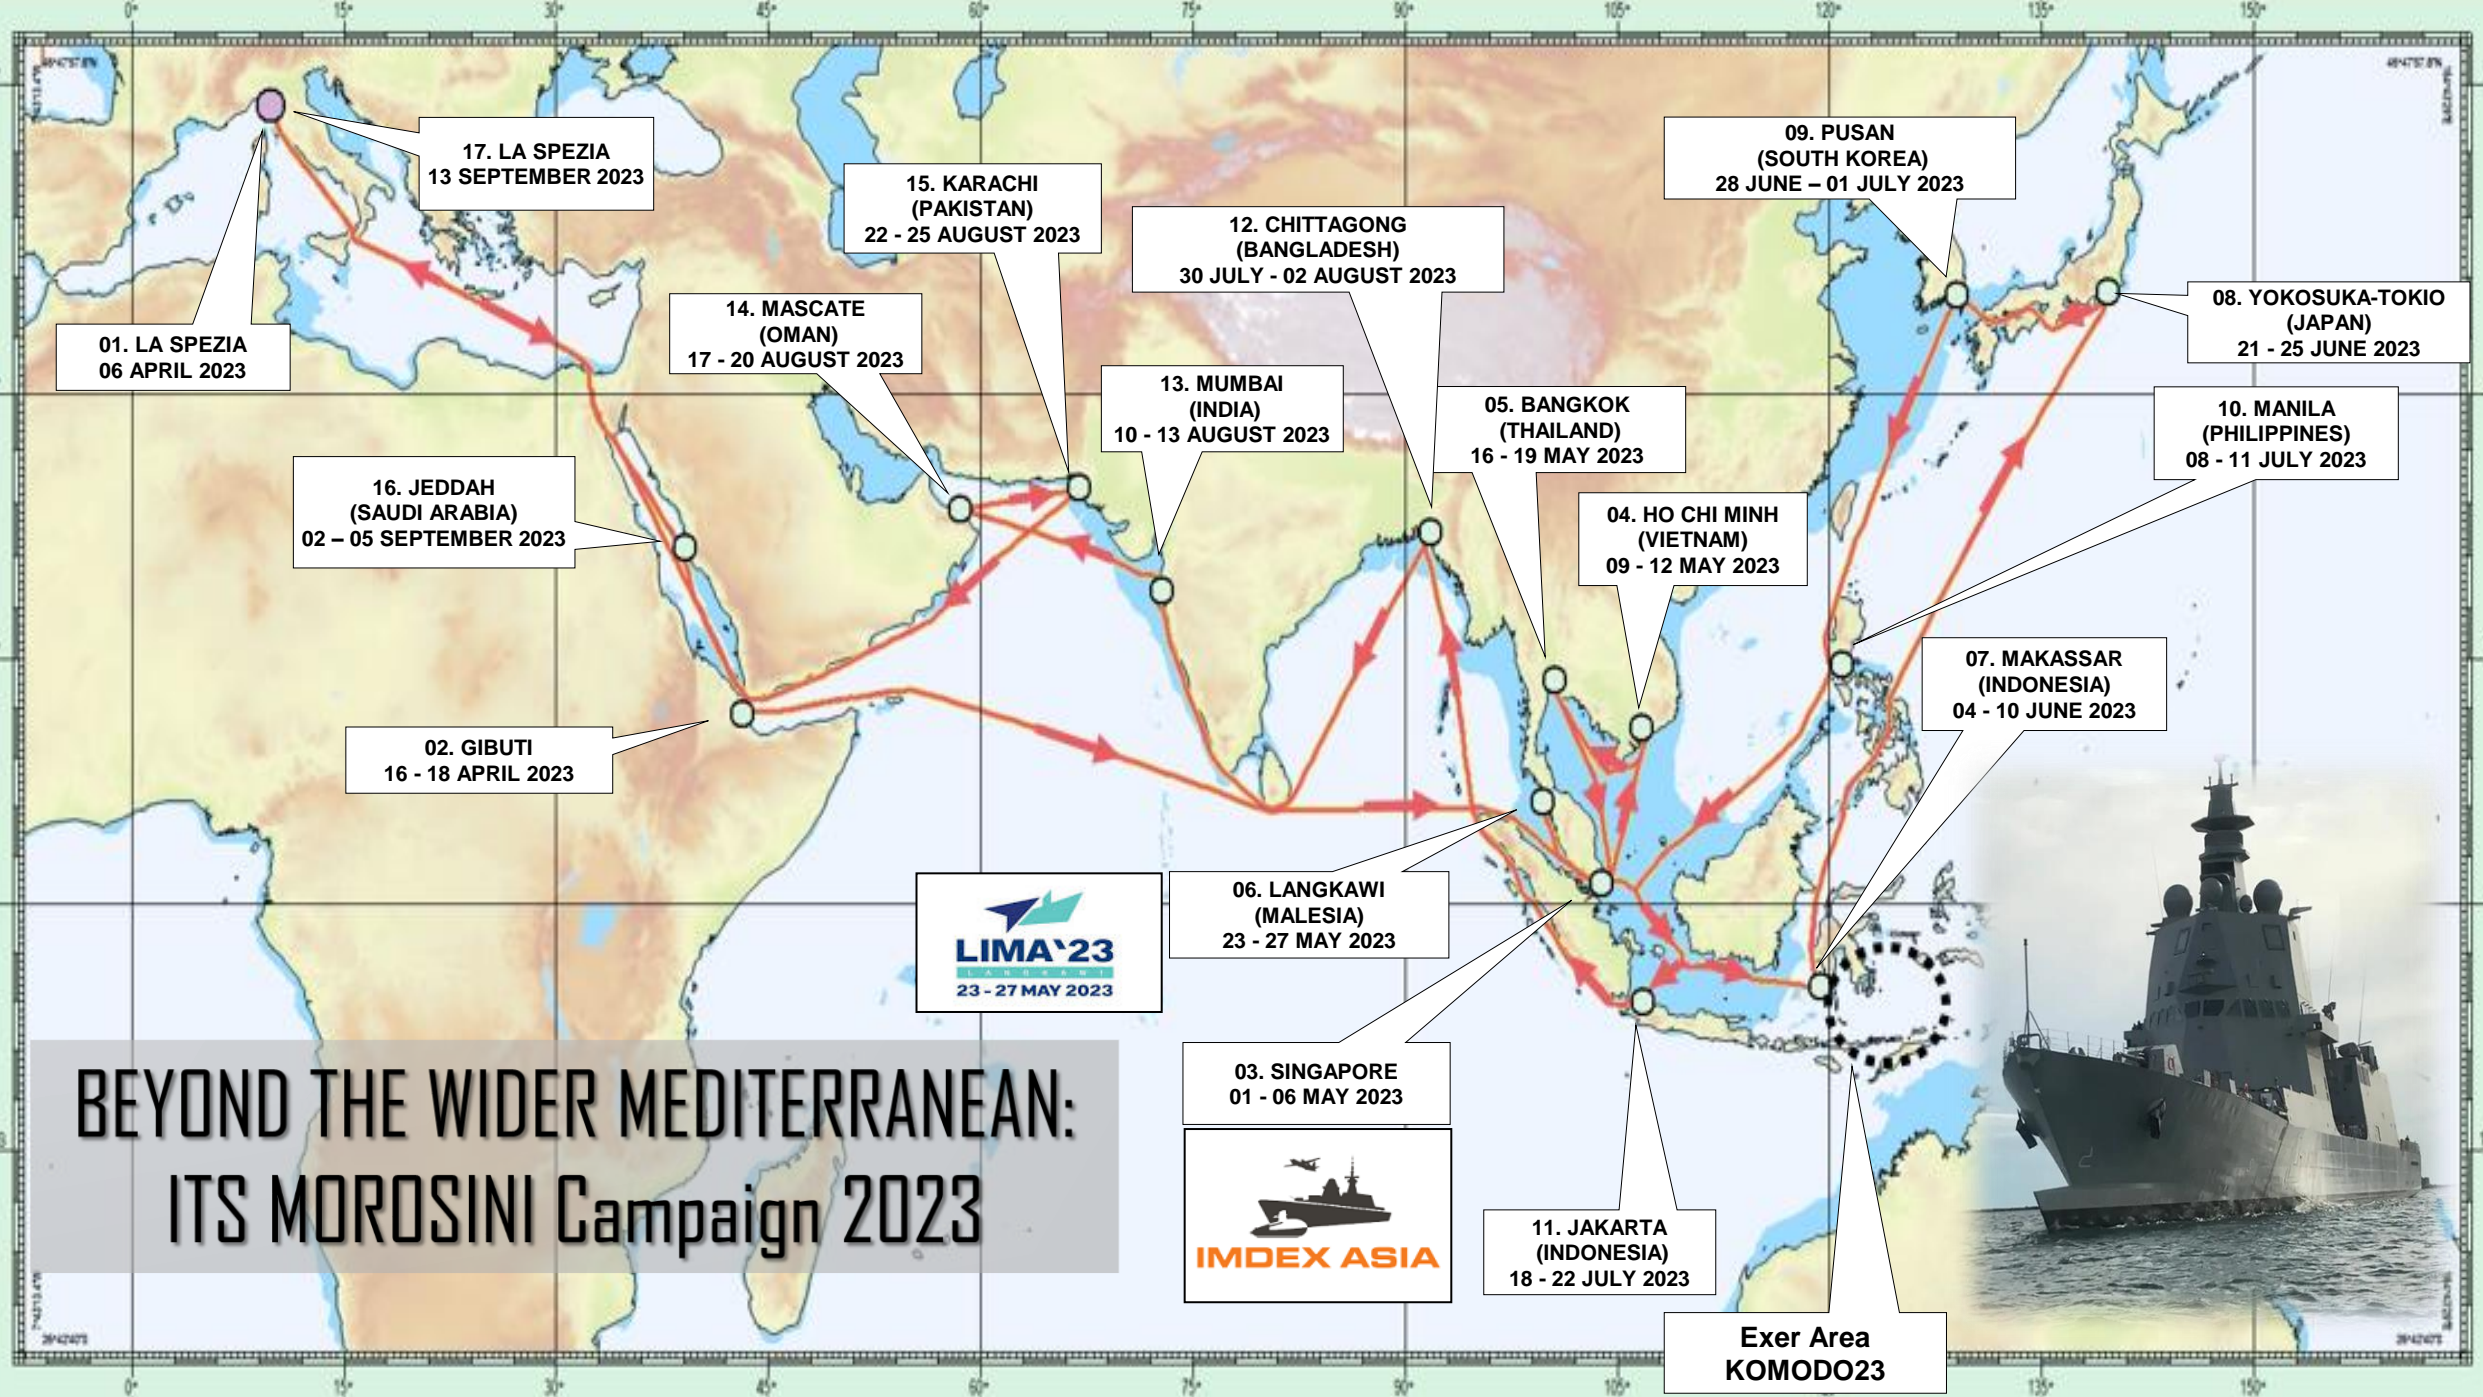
0° 15° 30° 45° 60° 75° 90° 105° 120° 135° 150°

17. LA SPEZIA
13 SEPTEMBER 2023

15. KARACHI
(PAKISTAN)
22 - 25 AUGUST 2023

12. CHITTAGONG
(BANGLADESH)
30 JULY - 02 AUGUST 2023

09. PUSAN
(SOUTH KOREA)
28 JUNE – 01 JULY 2023

08. YOKOSUKA-TOKIO
(JAPAN)
21 - 25 JUNE 2023

01. LA SPEZIA
06 APRIL 2023

14. MASCATE
(OMAN)
17 - 20 AUGUST 2023

13. MUMBAI
(INDIA)
10 - 13 AUGUST 2023

05. BANGKOK
(THAILAND)
16 - 19 MAY 2023

10. MANILA
(PHILIPPINES)
08 - 11 JULY 2023

16. JEDDAH
(SAUDI ARABIA)
02 – 05 SEPTEMBER 2023

04. HO CHI MINH
(VIETNAM)
09 - 12 MAY 2023

07. MAKASSAR
(INDONESIA)
04 - 10 JUNE 2023

02. GIBUTI
16 - 18 APRIL 2023

06. LANGKAWI
(MALESIA)
23 - 27 MAY 2023

LIMA'23
LANGKAWI
23 - 27 MAY 2023

03. SINGAPORE
01 - 06 MAY 2023

IMDEX ASIA

11. JAKARTA
(INDONESIA)
18 - 22 JULY 2023

Exer Area
KOMODO23

BEYOND THE WIDER MEDITERRANEAN:
ITS MOROSINI Campaign 2023

0° 15° 30° 45° 60° 75° 90° 105° 120° 135° 150°